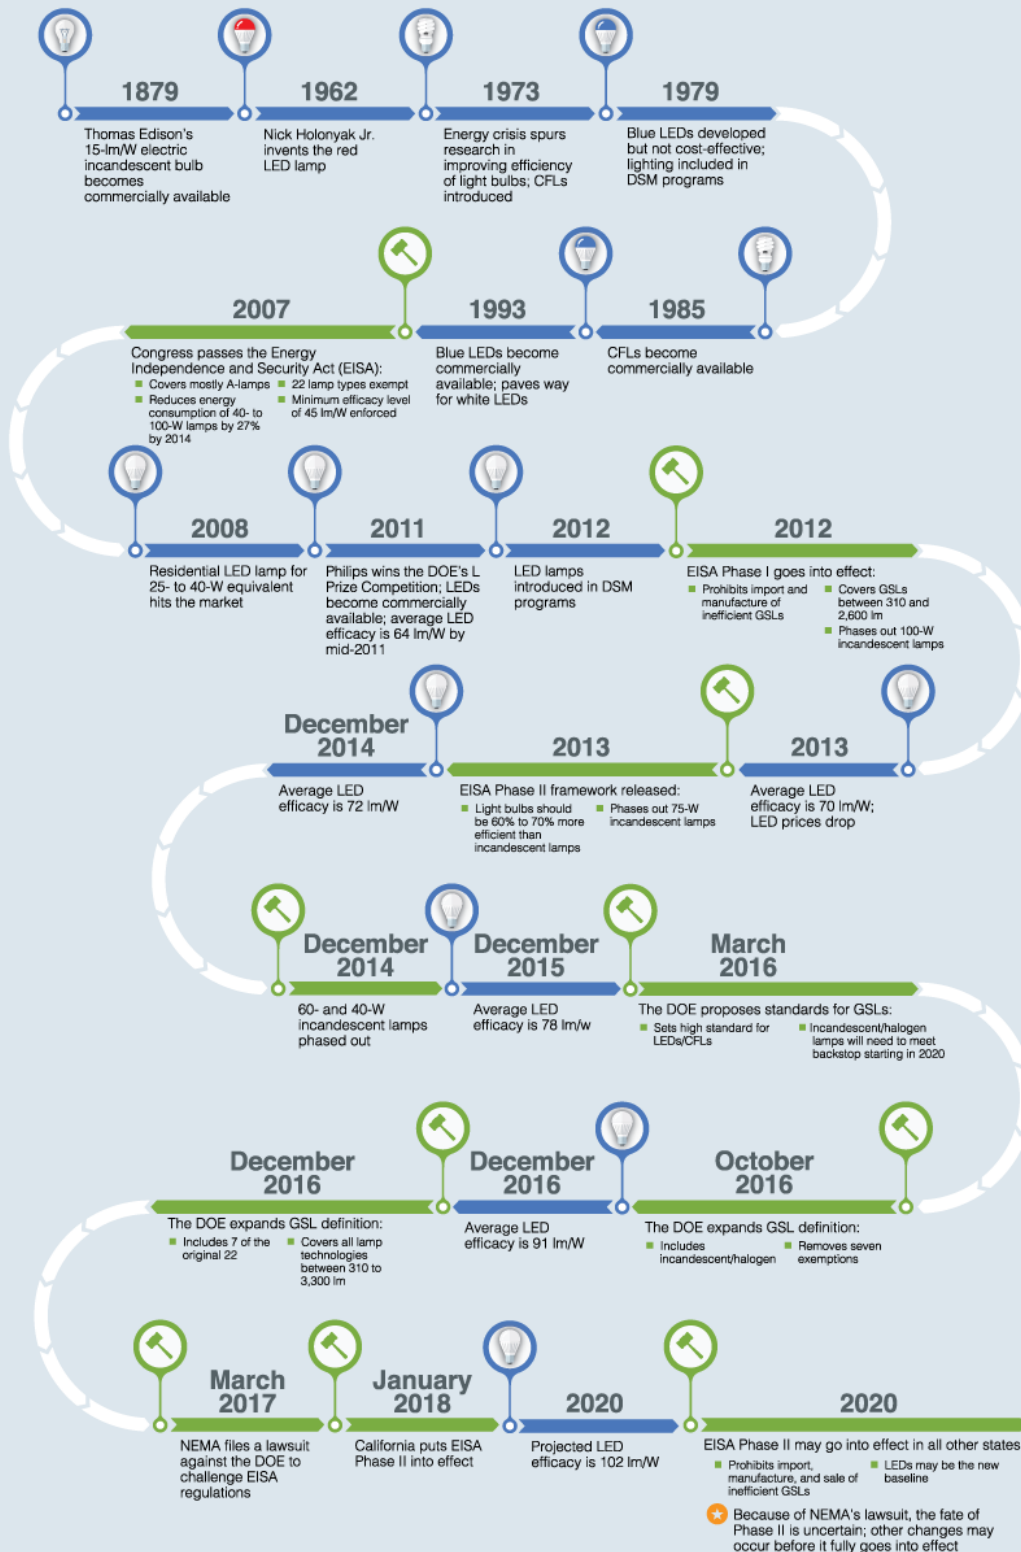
1879
Thomas Edison's 15-lm/W electric incandescent bulb becomes commercially available

1962
Nick Holonyak Jr. invents the red LED lamp

1973
Energy crisis spurs research in improving efficiency of light bulbs; CFLs introduced

1979
Blue LEDs developed but not cost-effective; lighting included in DSM programs

1985
CFLs become commercially available

1993
Blue LEDs become commercially available; paves way for white LEDs

2007
Congress passes the Energy Independence and Security Act (EISA):
Covers mostly A-lamps
22 lamp types exempt
Reduces energy consumption of 40- to 100-W lamps by 27% by 2014
Minimum efficacy level of 45 lm/W enforced

2008
Residential LED lamp for 25- to 40-W equivalent hits the market

2011
Philips wins the DOE's L Prize Competition; LEDs become commercially available; average LED efficacy is 64 lm/W by mid-2011

2012
LED lamps introduced in DSM programs

2012
EISA Phase I goes into effect:
Prohibits import and manufacture of inefficient GSLs
Covers GSLs between 310 and 2,600 lm
Phases out 100-W incandescent lamps

2013
Average LED efficacy is 70 lm/W; LED prices drop

2013
EISA Phase II framework released:
Light bulbs should be 60% to 70% more efficient than incandescent lamps
Phases out 75-W incandescent lamps

December 2014
Average LED efficacy is 72 lm/W

December 2014
60- and 40-W incandescent lamps phased out

December 2015
Average LED efficacy is 78 lm/w

March 2016
The DOE proposes standards for GSLs:
Sets high standard for LEDs/CFLs
Incandescent/halogen lamps will need to meet backstop starting in 2020

October 2016
The DOE expands GSL definition:
Includes incandescent/halogen
Removes seven exemptions

December 2016
Average LED efficacy is 91 lm/W

December 2016
The DOE expands GSL definition:
Includes 7 of the original 22
Covers all lamp technologies between 310 to 3,300 lm

March 2017
NEMA files a lawsuit against the DOE to challenge EISA regulations

January 2018
California puts EISA Phase II into effect

2020
Projected LED efficacy is 102 lm/W

2020
EISA Phase II may go into effect in all other states
Prohibits import, manufacture, and sale of inefficient GSLs
LEDs may be the new baseline
Because of NEMA's lawsuit, the fate of Phase II is uncertain; other changes may occur before it fully goes into effect